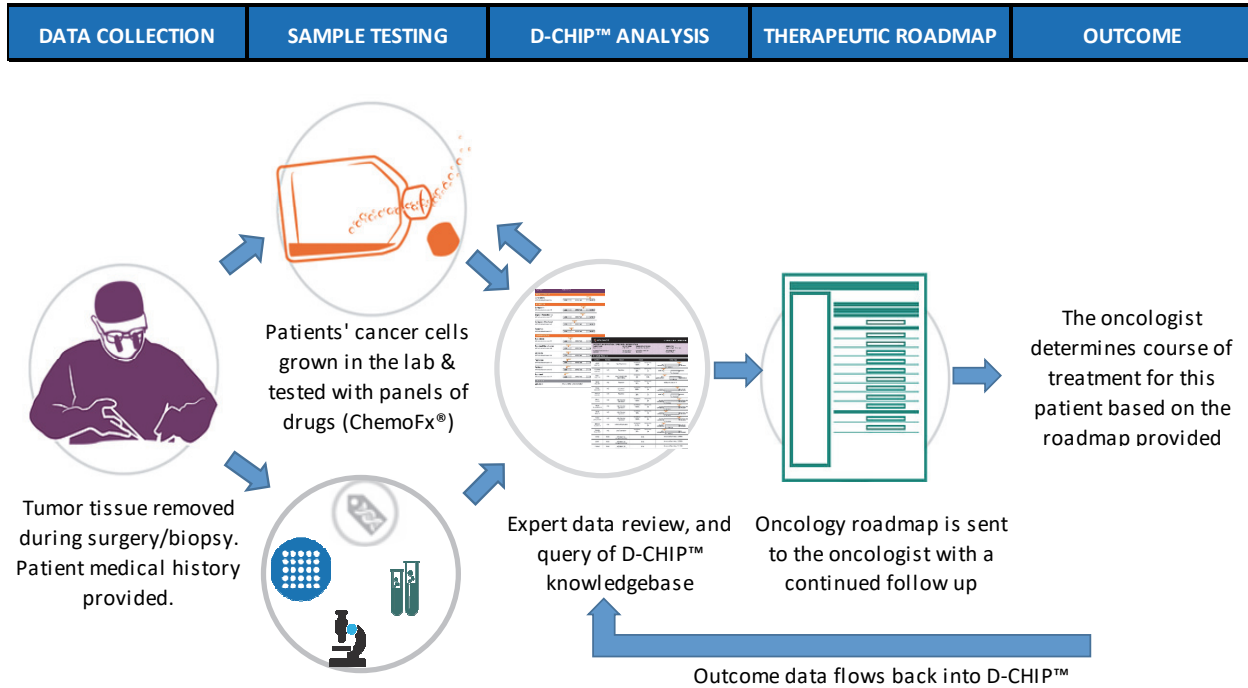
DATA COLLECTION | SAMPLE TESTING | D-CHIP™ ANALYSIS | THERAPEUTIC ROADMAP | OUTCOME

Patients' cancer cells grown in the lab & tested with panels of drugs (ChemoFx®)

The oncologist determines course of treatment for this patient based on the roadmap provided

Tumor tissue removed during surgery/biopsy. Patient medical history provided.

Expert data review, and query of D-CHIP™ knowledgebase

Oncology roadmap is sent to the oncologist with a continued follow up

Outcome data flows back into D-CHIP™